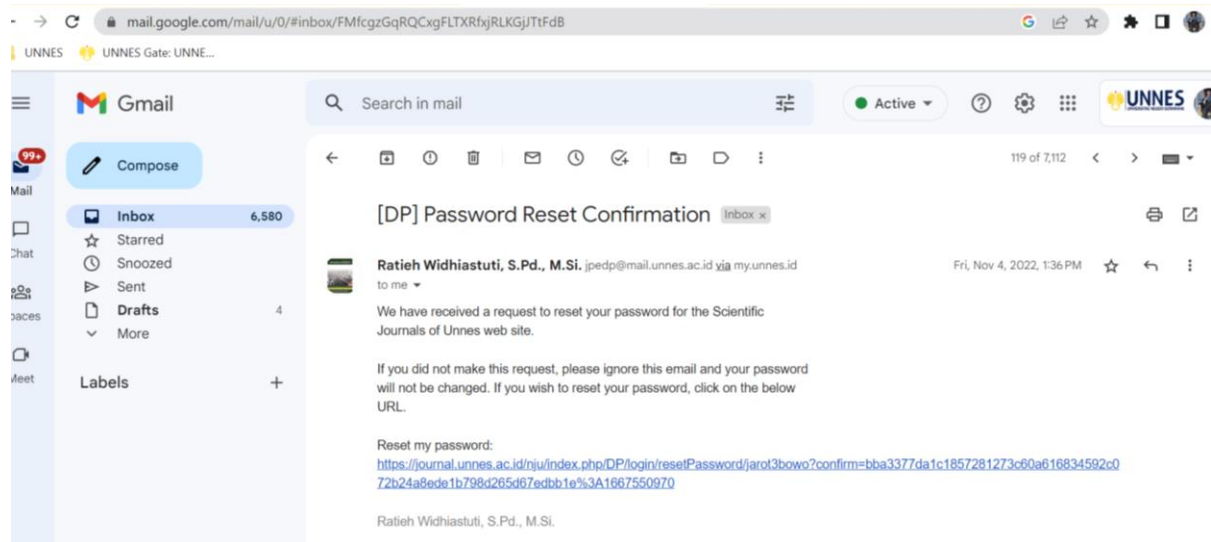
mail.google.com/mail/u/0/#inbox/FMfcgzGqRQCxgFLTXRfxjRLKGjJTtFdB

UNNES UNNES Gate: UNNE...

Gmail

Search in mail

Active

UNNES

99+

Mail

Chat

paces

Meet

Compose

Inbox 6,580

Starred

Snoozed

Sent

Drafts 4

More

Labels +

119 of 7,112

[DP] Password Reset Confirmation Inbox ×

Ratieh Widhiastuti, S.Pd., M.Si. jpedp@mail.unnes.ac.id via my.unnes.id

Fri, Nov 4, 2022, 1:36 PM

to me

We have received a request to reset your password for the Scientific Journals of Unnes web site.

If you did not make this request, please ignore this email and your password will not be changed. If you wish to reset your password, click on the below URL.

Reset my password:
https://journal.unnes.ac.id/nju/index.php/DP/login/resetPassword/jarot3bowo?confirm=bba3377da1c1857281273c60a616834592c072b24a8ede1b798d265d67edbb1e%3A1667550970

Ratieh Widhiastuti, S.Pd., M.Si.